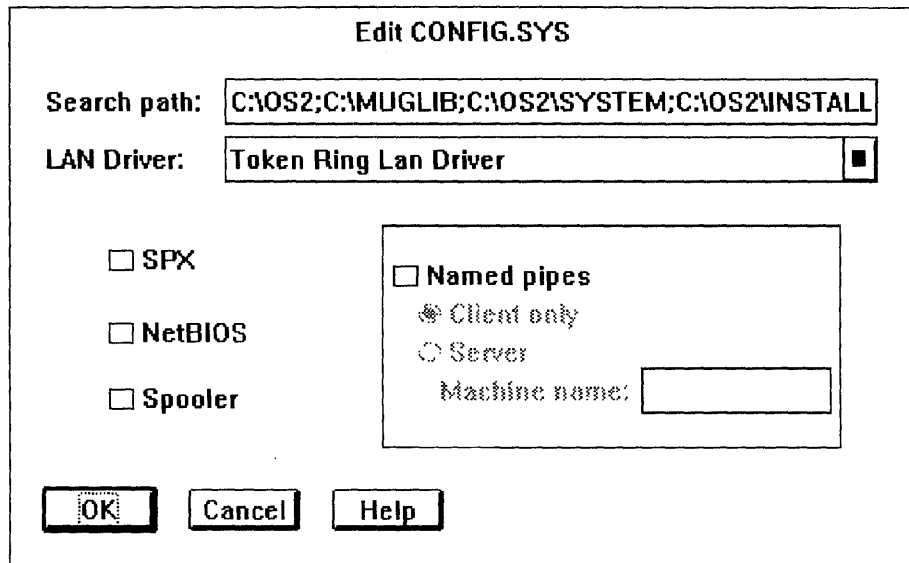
Edit CONFIG.SYS

Search path: C:\OS2;C:\MUGLIB;C:\OS2\SYSTEM;C:\OS2\INSTALL

LAN Driver: Token Ring Lan Driver

SPX

NetBIOS

Spooler

Named pipes

Client only

Server

Machine name:

OK

Cancel

Help